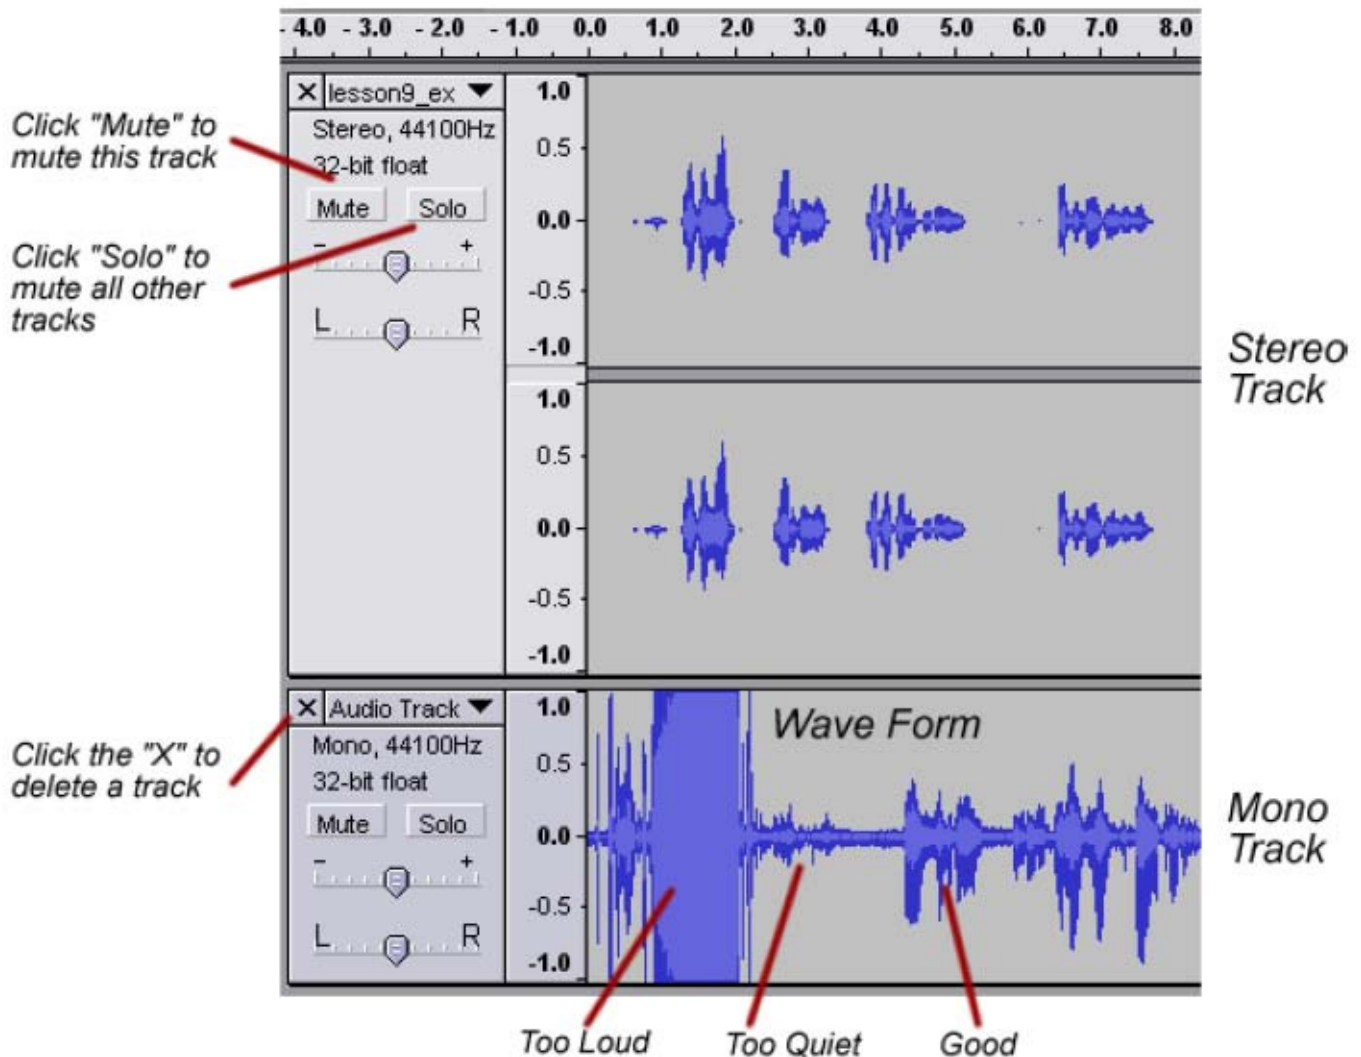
-4.0 -3.0 -2.0 -1.0 0.0 1.0 2.0 3.0 4.0 5.0 6.0 7.0 8.0

Click "Mute" to mute this track

Click "Solo" to mute all other tracks

X lesson9_ex
Stereo, 44100Hz
32-bit float
Mute Solo
- +
L R

1.0
0.5
0.0
-0.5
-1.0
1.0
0.5
0.0
-0.5
-1.0

Stereo Track

Click the "X" to delete a track

X Audio Track
Mono, 44100Hz
32-bit float
Mute Solo
- +
L R

1.0
0.5
0.0
-0.5
-1.0

Wave Form

Mono Track

Too Loud Too Quiet Good